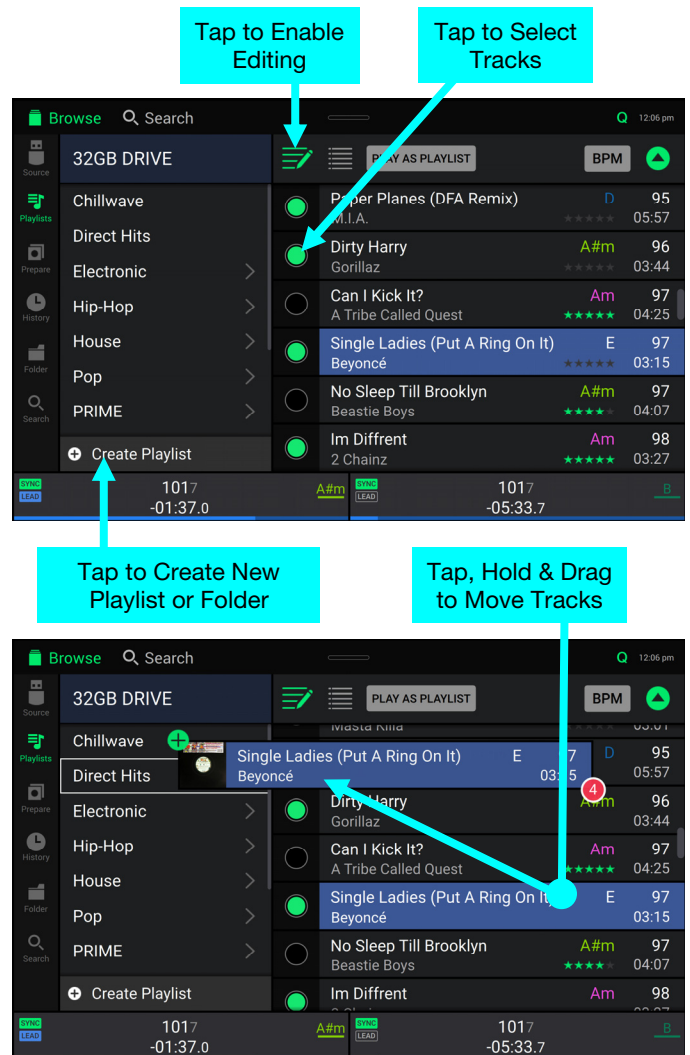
Tap to Enable Editing

Tap to Select Tracks

Browse Search 12:06 pm

Source
Playlists
Prepare
History
Folder
Search

32GB DRIVE

PLAY AS PLAYLIST BPM

Chillwave
Direct Hits
Electronic
Hip-Hop
House
Pop
PRIME

Create Playlist

Paper Planes (DFA Remix) M.I.A. D 95 05:57
Dirty Harry Gorillaz A#m 96 03:44
Can I Kick It? A Tribe Called Quest Am 97 04:25
Single Ladies (Put A Ring On It) Beyoncé E 97 03:15
No Sleep Till Brooklyn Beastie Boys A#m 97 04:07
Im Diffrent 2 Chainz Am 98 03:27

SYNC LEAD 1017 -01:37.0 A#m
SYNC LEAD 1017 -05:33.7 B

Tap to Create New Playlist or Folder

Tap, Hold & Drag to Move Tracks

Browse Search 12:06 pm

Source
Playlists
Prepare
History
Folder
Search

32GB DRIVE

PLAY AS PLAYLIST BPM

Chillwave
Direct Hits
Electronic
Hip-Hop
House
Pop
PRIME

Create Playlist

Masta Killa
Single Ladies (Put A Ring On It) Beyoncé E 97 03:15
4
D 95 05:57
Dirty Harry Gorillaz A#m 96 03:44
Can I Kick It? A Tribe Called Quest Am 97 04:25
Single Ladies (Put A Ring On It) Beyoncé E 97 03:15
No Sleep Till Brooklyn Beastie Boys A#m 97 04:07
Im Diffrent Am 98

SYNC LEAD 1017 -01:37.0 A#m
SYNC LEAD 1017 -05:33.7 B